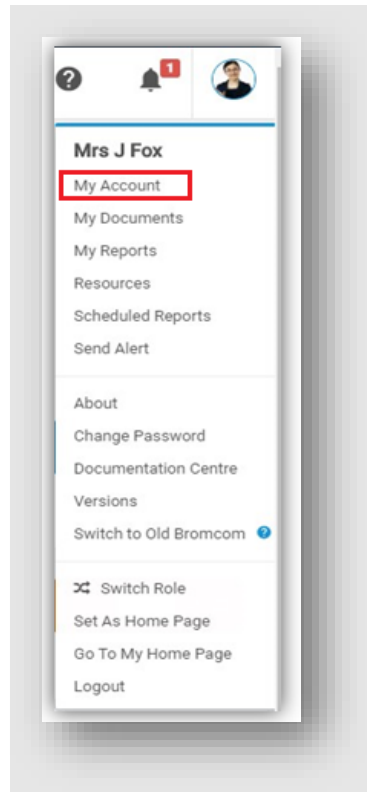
? 1

Mrs J Fox
My Account
My Documents
My Reports
Resources
Scheduled Reports
Send Alert

About
Change Password
Documentation Centre
Versions
Switch to Old Bromcom ?

Switch Role
Set As Home Page
Go To My Home Page
Logout